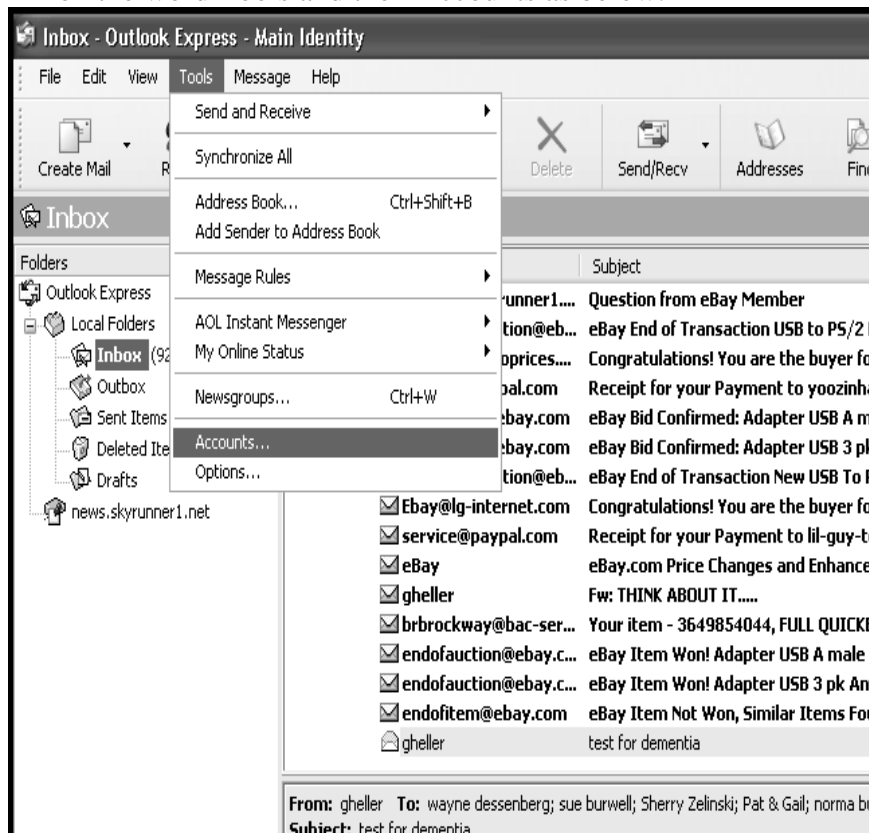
Inbox - Outlook Express - Main Identity

File Edit View Tools Message Help

Send and Receive
Synchronize All
Address Book... Ctrl+Shift+B
Add Sender to Address Book
Message Rules
AOL Instant Messenger
My Online Status
Newsgroups... Ctrl+W
Accounts...
Options...

Create Mail R Delete Send/Recv Addresses Fin

Inbox

Folders
Outlook Express
Local Folders
Inbox (92
Outbox
Sent Items
Deleted Ite
Drafts
news.skyrunner1.net

| | Subject |
|---|---|
| runner1.... | Question from eBay Member |
| tion@eb... | eBay End of Transaction USB to PS/2 |
| pprices.... | Congratulations! You are the buyer fo |
| pal.com | Receipt for your Payment to yoozinha |
| ebay.com | eBay Bid Confirmed: Adapter USB A m |
| ebay.com | eBay Bid Confirmed: Adapter USB 3 pl |
| tion@eb... | eBay End of Transaction New USB To |
| Ebay@lg-internet.com | Congratulations! You are the buyer fo |
| service@paypal.com | Receipt for your Payment to lil-guy-t |
| eBay | eBay.com Price Changes and Enhance |
| gheller | Fw: THINK ABOUT IT..... |
| brbrockway@bac-ser... | Your item - 3649854044, FULL QUICK |
| endofauction@ebay.c... | eBay Item Won! Adapter USB A male |
| endofauction@ebay.c... | eBay Item Won! Adapter USB 3 pk An |
| endofitem@ebay.com | eBay Item Not Won, Similar Items Fo |
| gheller | test for dementia |

From: gheller To: wayne dessenberg; sue burwell; Sherry Zelinski; Pat & Gail; norma b
Subject: test for dementia